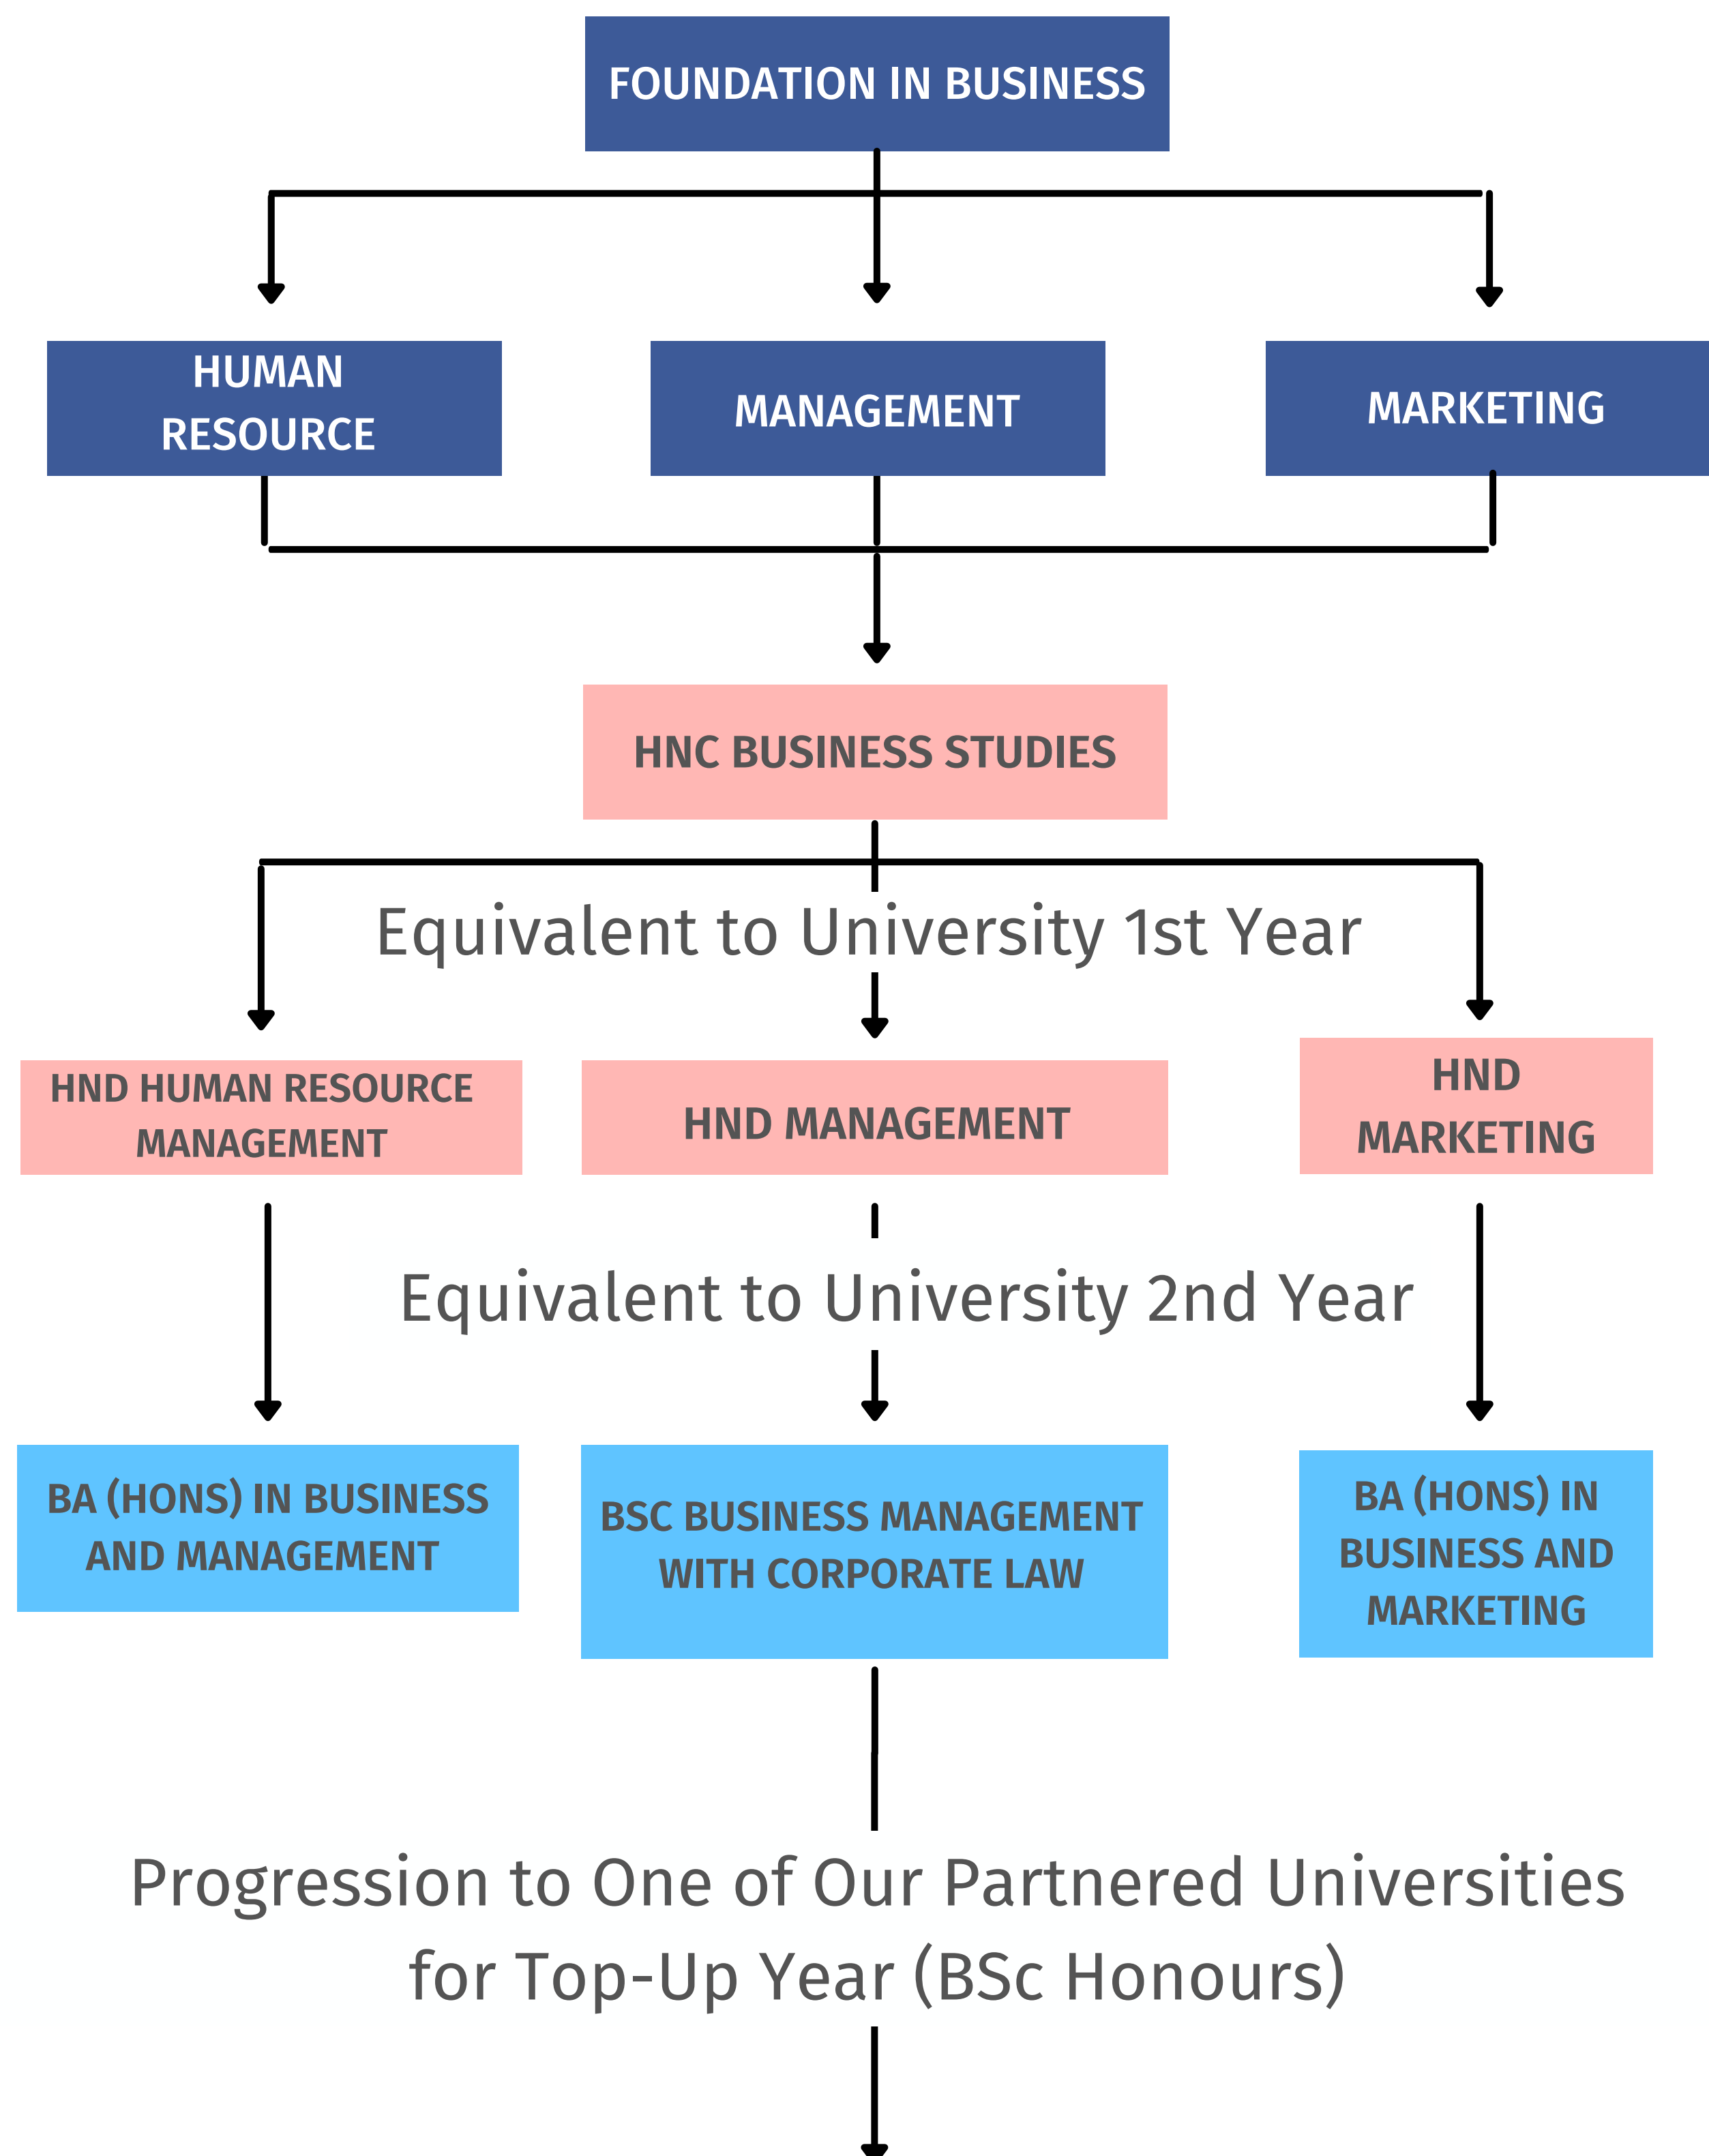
FOUNDATION IN BUSINESS

HUMAN RESOURCE

MANAGEMENT

MARKETING

HNC BUSINESS STUDIES

Equivalent to University 1st Year

HND HUMAN RESOURCE MANAGEMENT

HND MANAGEMENT

HND MARKETING

Equivalent to University 2nd Year

BA (HONS) IN BUSINESS AND MANAGEMENT

BSC BUSINESS MANAGEMENT WITH CORPORATE LAW

BA (HONS) IN BUSINESS AND MARKETING

Progression to One of Our Partnered Universities for Top-Up Year (BSc Honours)